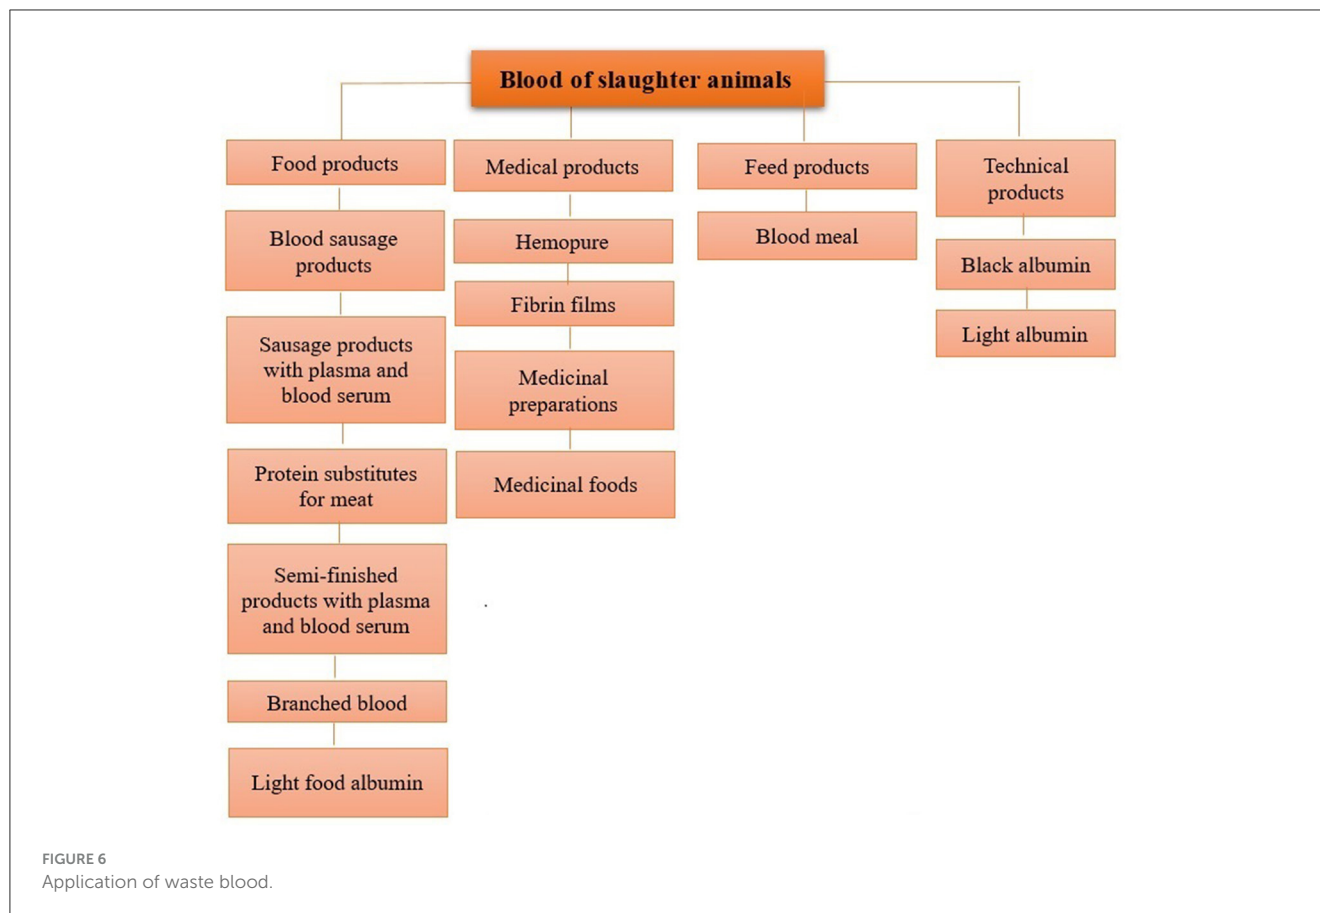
Blood of slaughter animals

Food products

Blood sausage products

Sausage products with plasma and blood serum

Protein substitutes for meat

Semi-finished products with plasma and blood serum

Branched blood

Light food albumin

Medical products

Hemopure

Fibrin films

Medicinal preparations

Medicinal foods

Feed products

Blood meal

Technical products

Black albumin

Light albumin

FIGURE 6
Application of waste blood.